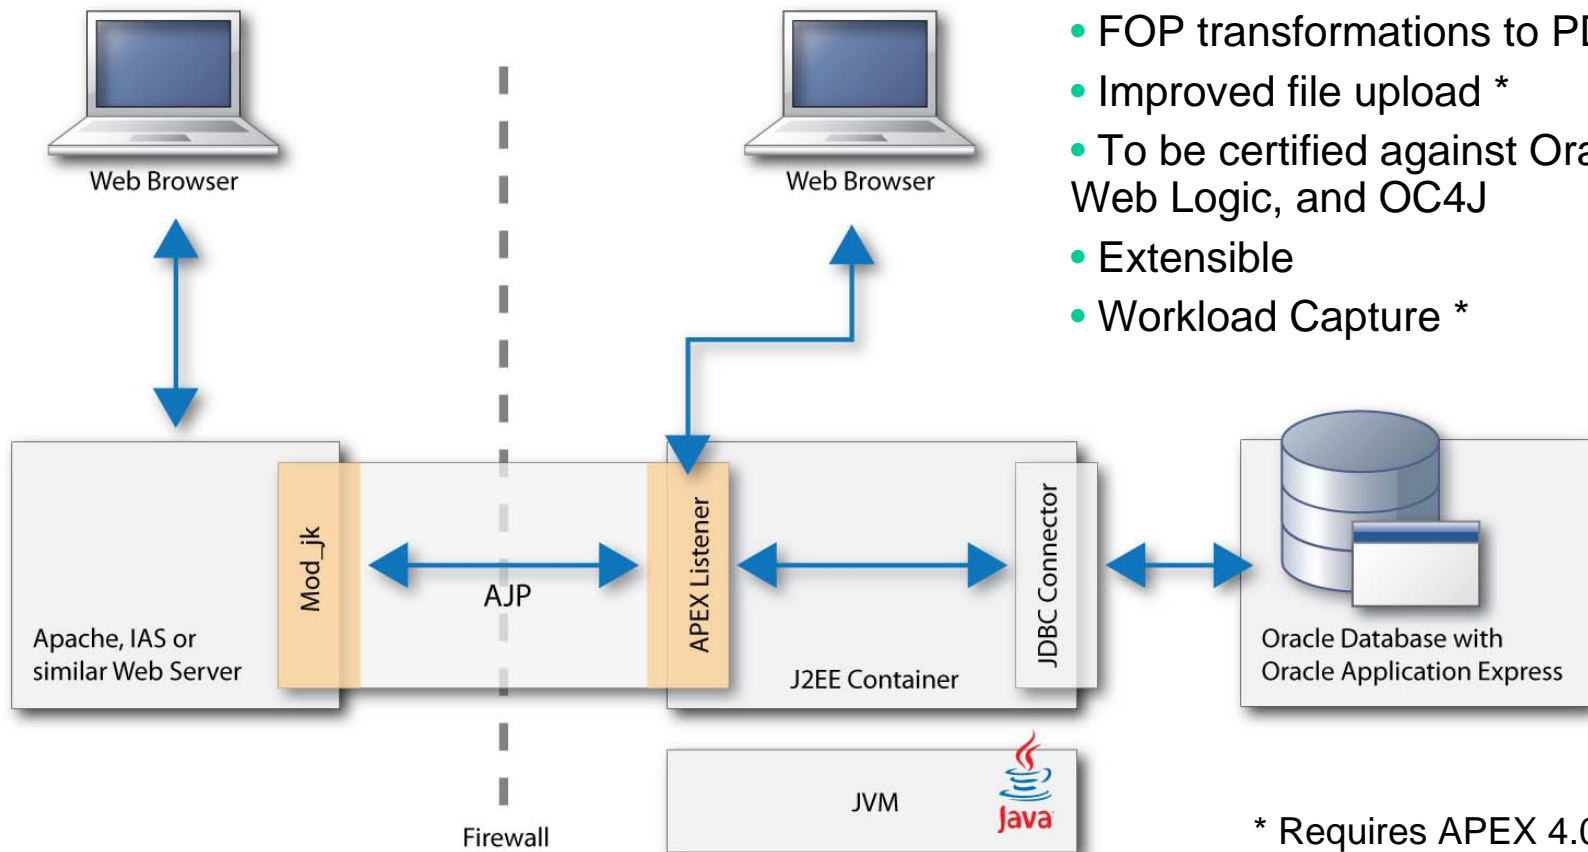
Web Browser

Web Browser

• FOP transformations to PD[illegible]
• Improved file upload *
• To be certified against Ora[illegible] Web Logic, and OC4J
• Extensible
• Workload Capture *

Apache, IAS or similar Web Server

Mod_jk

AJP

APEX Listener

J2EE Container

JDBC Connector

Oracle Database with Oracle Application Express

JVM

Java

Firewall

* Requires APEX 4.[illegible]